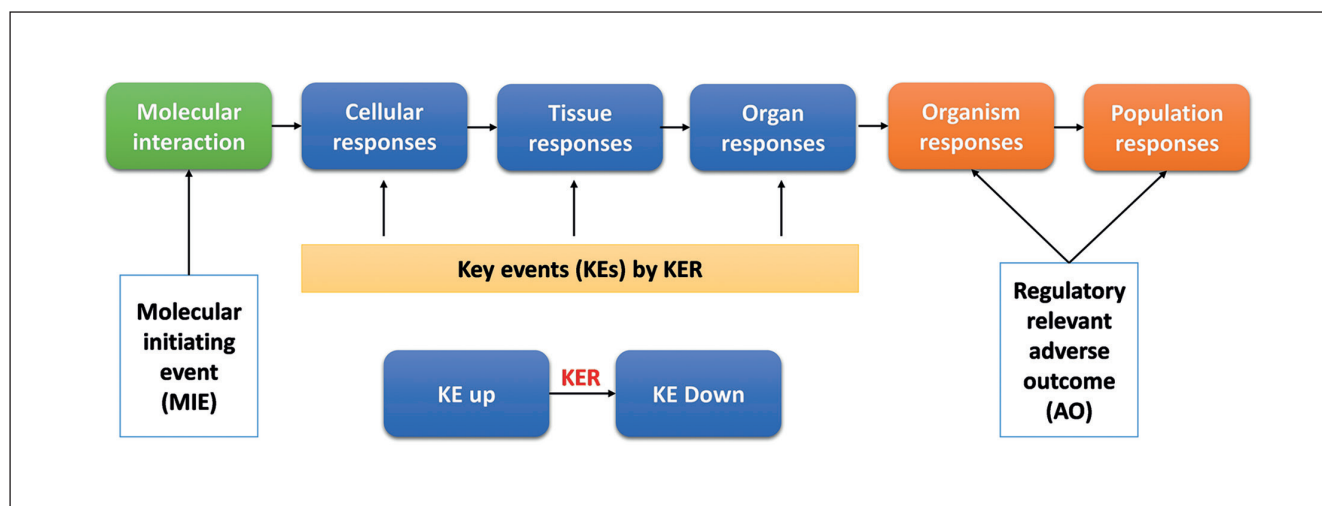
Molecular interaction

Cellular responses

Tissue responses

Organ responses

Organism responses

Population responses

Key events (KEs) by KER

Molecular initiating event (MIE)

KE up

KER

KE Down

Regulatory relevant adverse outcome (AO)